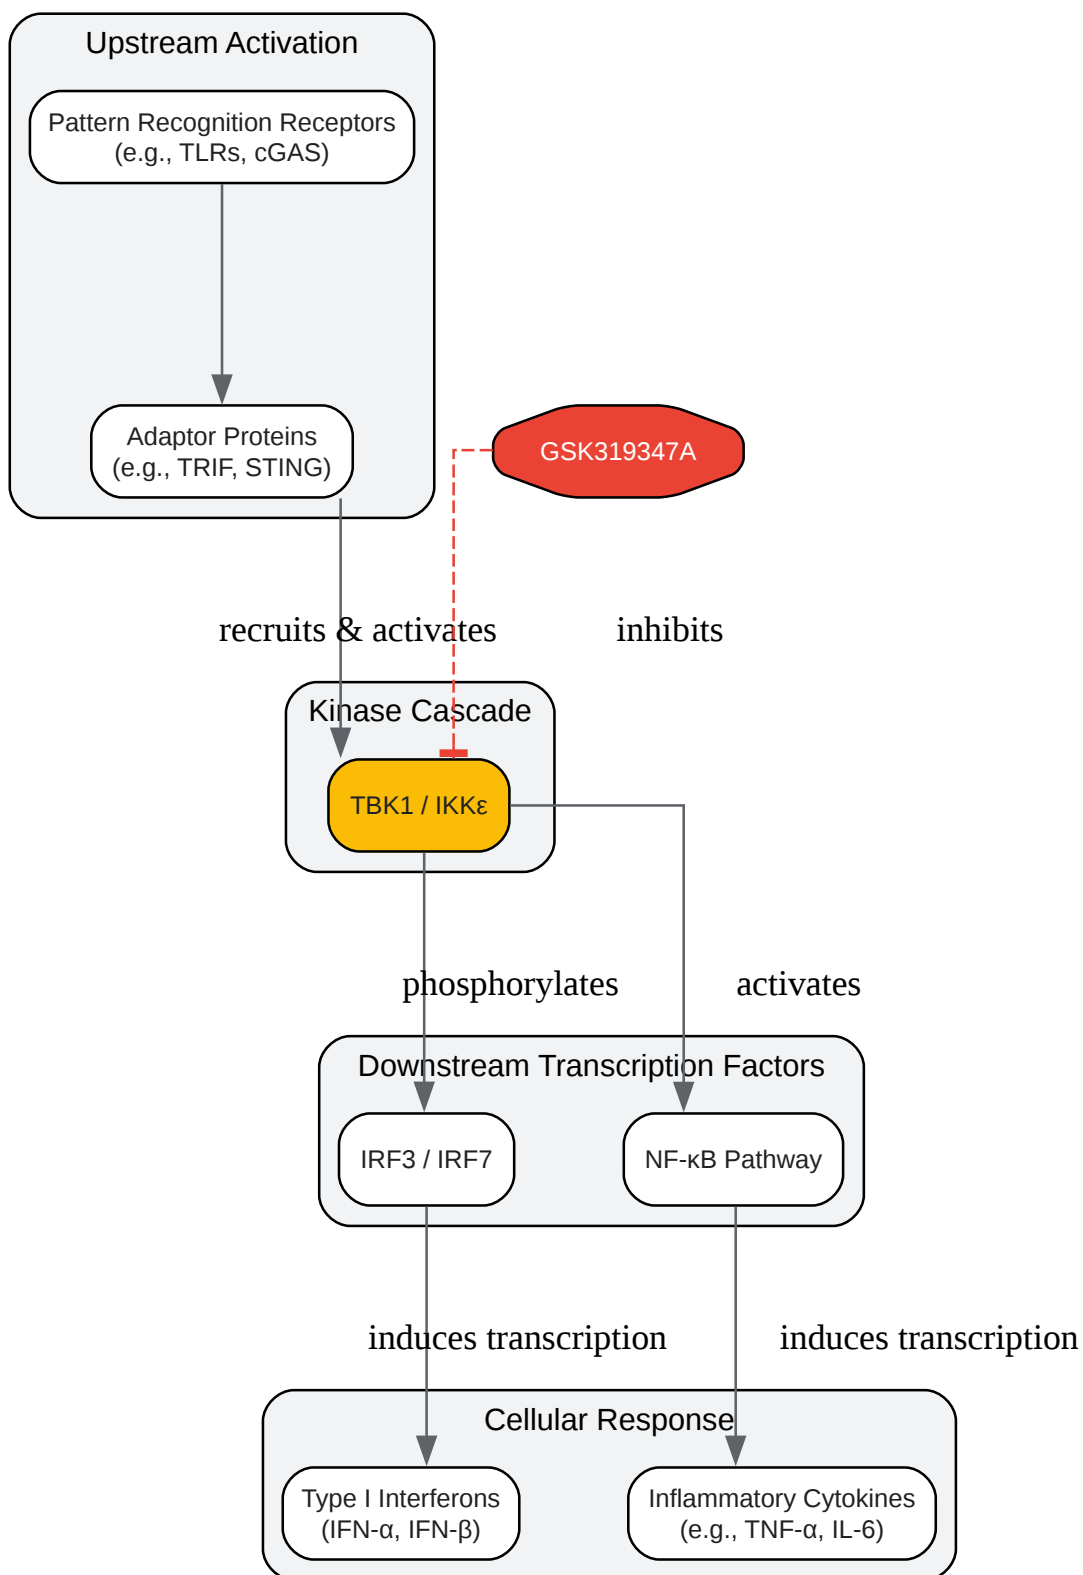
Upstream Activation

Pattern Recognition Receptors
(e.g., TLRs, cGAS)

Adaptor Proteins
(e.g., TRIF, STING)

GSK319347A

recruits & activates

inhibits

Kinase Cascade

TBK1 / IKKε

phosphorylates

activates

Downstream Transcription Factors

IRF3 / IRF7

NF-κB Pathway

induces transcription

induces transcription

Cellular Response

Type I Interferons
(IFN-α, IFN-β)

Inflammatory Cytokines
(e.g., TNF-α, IL-6)